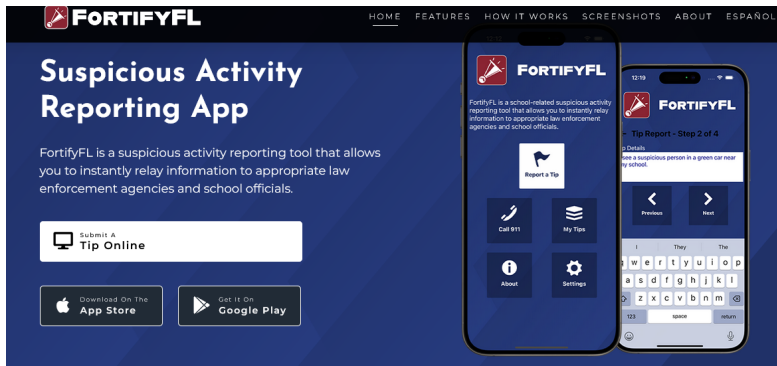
FORTIFYFL

HOME FEATURES HOW IT WORKS SCREENSHOTS ABOUT ESPAÑOL

Suspicious Activity Reporting App

FortifyFL is a suspicious activity reporting tool that allows you to instantly relay information to appropriate law enforcement agencies and school officials.

Submit A Tip Online

Download On The App Store

Get It On Google Play

FortifyFL

FortifyFL is a school-related suspicious activity reporting tool that allows you to instantly relay information to appropriate law enforcement agencies and school officials.

Report a Tip

Call 911

My Tips

About

Settings

12:19

FortifyFL

Tip Report - Step 2 of 4

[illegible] Details

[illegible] see a suspicious person in a green car near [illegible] school.

Previous

Next

I They I'm

q w e r t y u i o p

a s d f g h j k l

z x c v b n m

123 space return